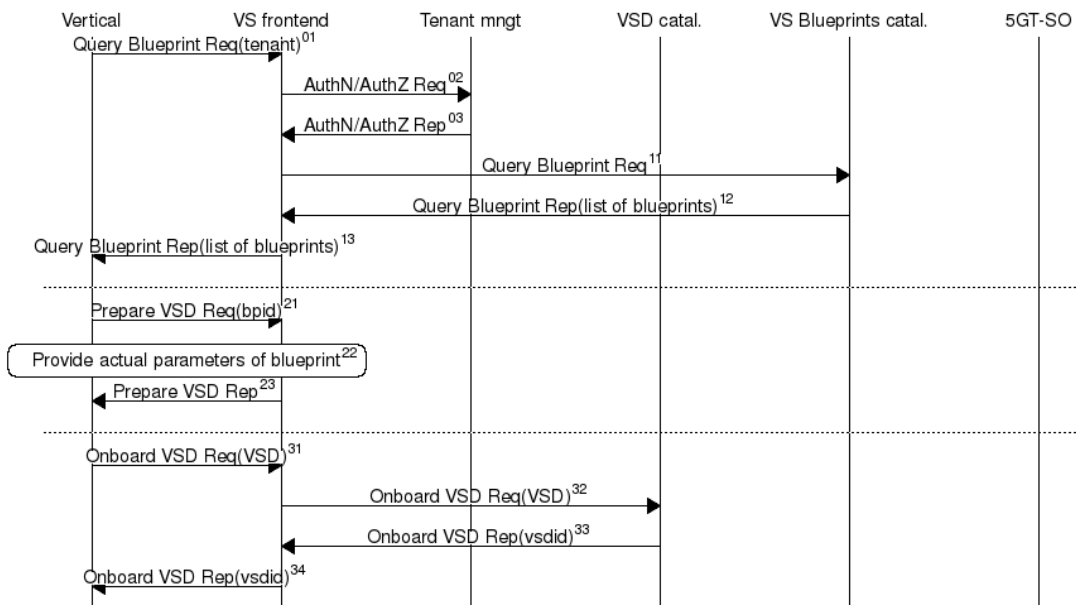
Vertical VS frontend Tenant mngt VSD catal. VS Blueprints catal. 5GT-SO

Query Blueprint Req(tenant)$^{01}$

AuthN/AuthZ Req$^{02}$

AuthN/AuthZ Rep$^{03}$

Query Blueprint Req$^{11}$

Query Blueprint Rep(list of blueprints)$^{12}$

Query Blueprint Rep(list of blueprints)$^{13}$

Prepare VSD Req(bpid)$^{21}$

Provide actual parameters of blueprint$^{22}$

Prepare VSD Rep$^{23}$

Onboard VSD Req(VSD)$^{31}$

Onboard VSD Req(VSD)$^{32}$

Onboard VSD Rep(vsdid)$^{33}$

Onboard VSD Rep(vsdid)$^{34}$